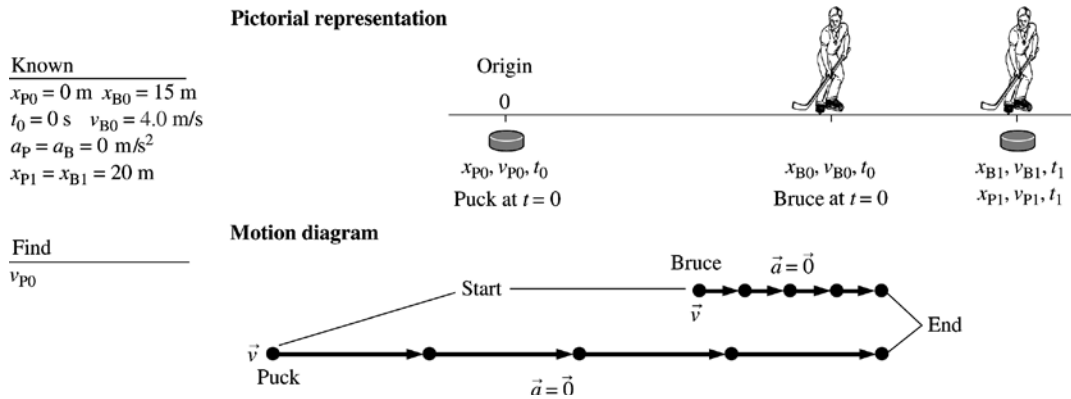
Pictorial representation

Known
$x_{P0} = 0$ m $x_{B0} = 15$ m
$t_0 = 0$ s $v_{B0} = 4.0$ m/s
$a_P = a_B = 0$ m/s$^2$
$x_{P1} = x_{B1} = 20$ m

Find
$v_{P0}$

Origin
0

$x_{P0}, v_{P0}, t_0$
Puck at $t = 0$

$x_{B0}, v_{B0}, t_0$
Bruce at $t = 0$

$x_{B1}, v_{B1}, t_1$
$x_{P1}, v_{P1}, t_1$

Motion diagram

Bruce
$\vec{a} = \vec{0}$
Start
$\vec{v}$
End
$\vec{v}$
Puck
$\vec{a} = \vec{0}$